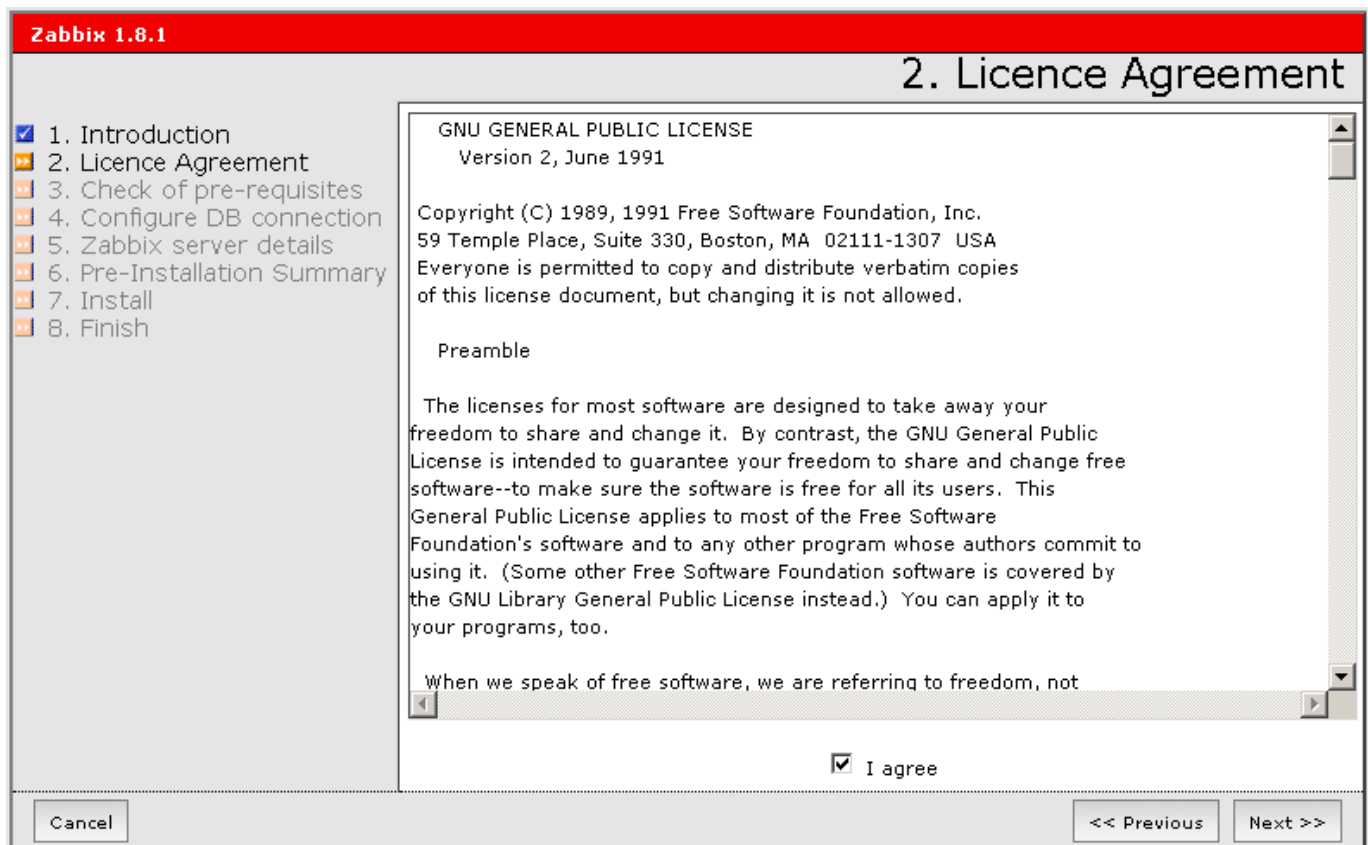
Zabbix 1.8.1

2. Licence Agreement

1. Introduction
2. Licence Agreement
3. Check of pre-requisites
4. Configure DB connection
5. Zabbix server details
6. Pre-Installation Summary
7. Install
8. Finish

GNU GENERAL PUBLIC LICENSE
Version 2, June 1991

Copyright (C) 1989, 1991 Free Software Foundation, Inc.
59 Temple Place, Suite 330, Boston, MA 02111-1307 USA
Everyone is permitted to copy and distribute verbatim copies of this license document, but changing it is not allowed.

Preamble

The licenses for most software are designed to take away your freedom to share and change it. By contrast, the GNU General Public License is intended to guarantee your freedom to share and change free software--to make sure the software is free for all its users. This General Public License applies to most of the Free Software Foundation's software and to any other program whose authors commit to using it. (Some other Free Software Foundation software is covered by the GNU Library General Public License instead.) You can apply it to your programs, too.

When we speak of free software, we are referring to freedom, not

I agree

Cancel

<< Previous

Next >>